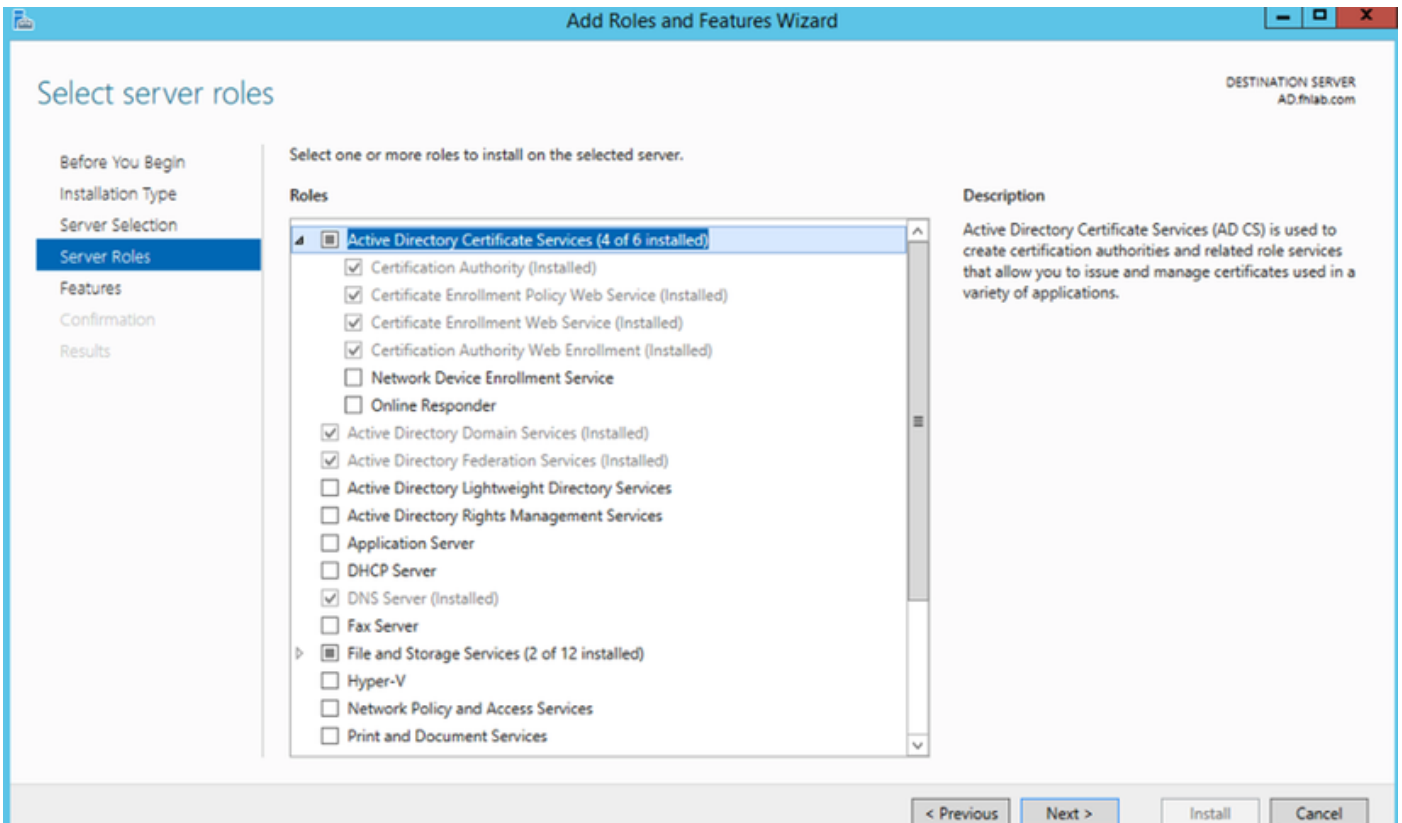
Add Roles and Features Wizard

Select server roles

DESTINATION SERVER
AD.fhlab.com

Before You Begin
Installation Type
Server Selection
Server Roles
Features
Confirmation
Results

Select one or more roles to install on the selected server.

Roles

Active Directory Certificate Services (4 of 6 installed)
Certification Authority (Installed)
Certificate Enrollment Policy Web Service (Installed)
Certificate Enrollment Web Service (Installed)
Certification Authority Web Enrollment (Installed)
Network Device Enrollment Service
Online Responder
Active Directory Domain Services (Installed)
Active Directory Federation Services (Installed)
Active Directory Lightweight Directory Services
Active Directory Rights Management Services
Application Server
DHCP Server
DNS Server (Installed)
Fax Server
File and Storage Services (2 of 12 installed)
Hyper-V
Network Policy and Access Services
Print and Document Services

Description

Active Directory Certificate Services (AD CS) is used to create certification authorities and related role services that allow you to issue and manage certificates used in a variety of applications.

< Previous
Next >
Install
Cancel